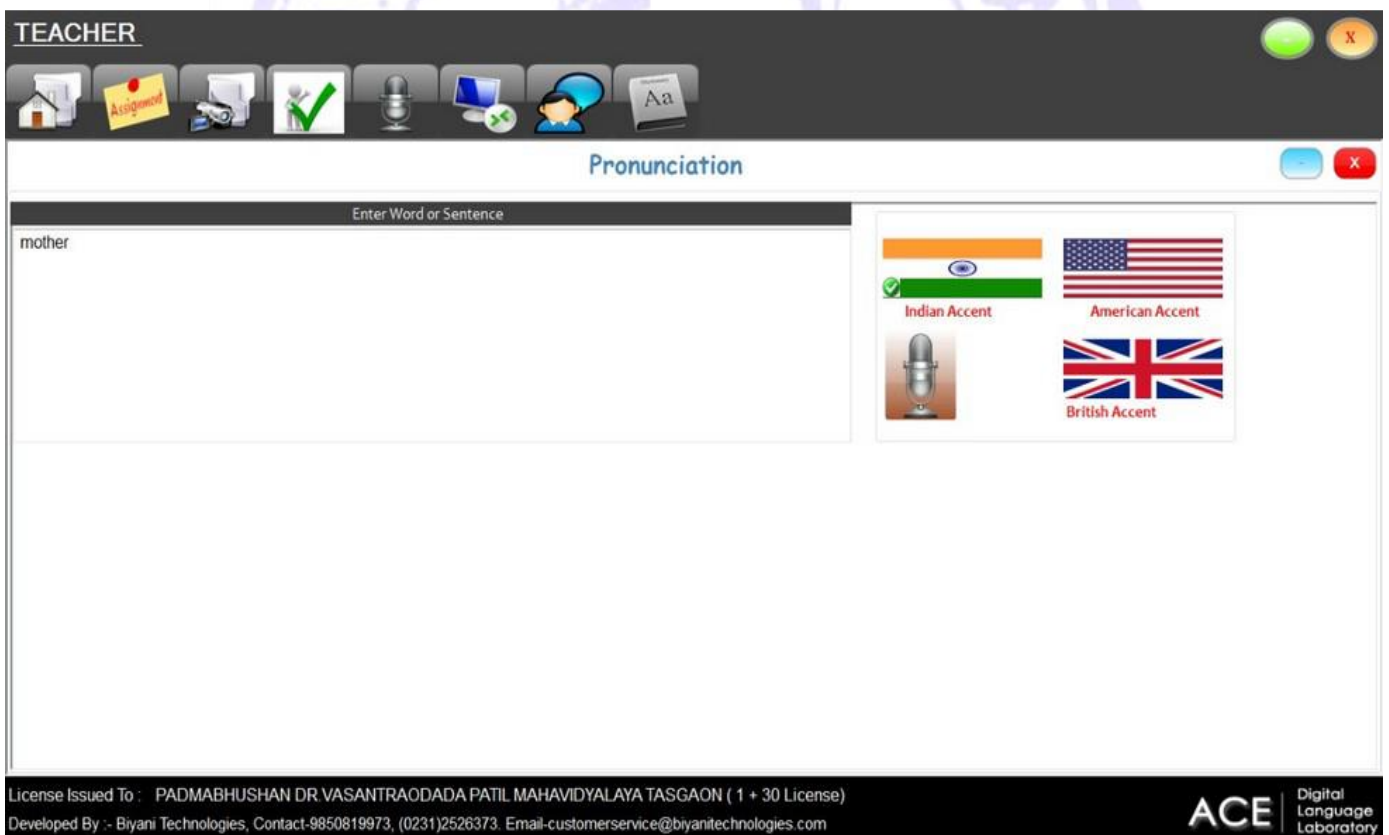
TEACHER

x

Assignment

Aa

Pronunciation

-

x

Enter Word or Sentence

mother

Indian Accent

American Accent

British Accent

License Issued To : PADMABHUSHAN DR.VASANTRAODADA PATIL MAHAVIDYALAYA TASGAON ( 1 + 30 License)

Developed By :- Biyani Technologies, Contact-9850819973, (0231)2526373. Email-customerservice@biyanitechnologies.com

ACE | Digital Language Laboratory